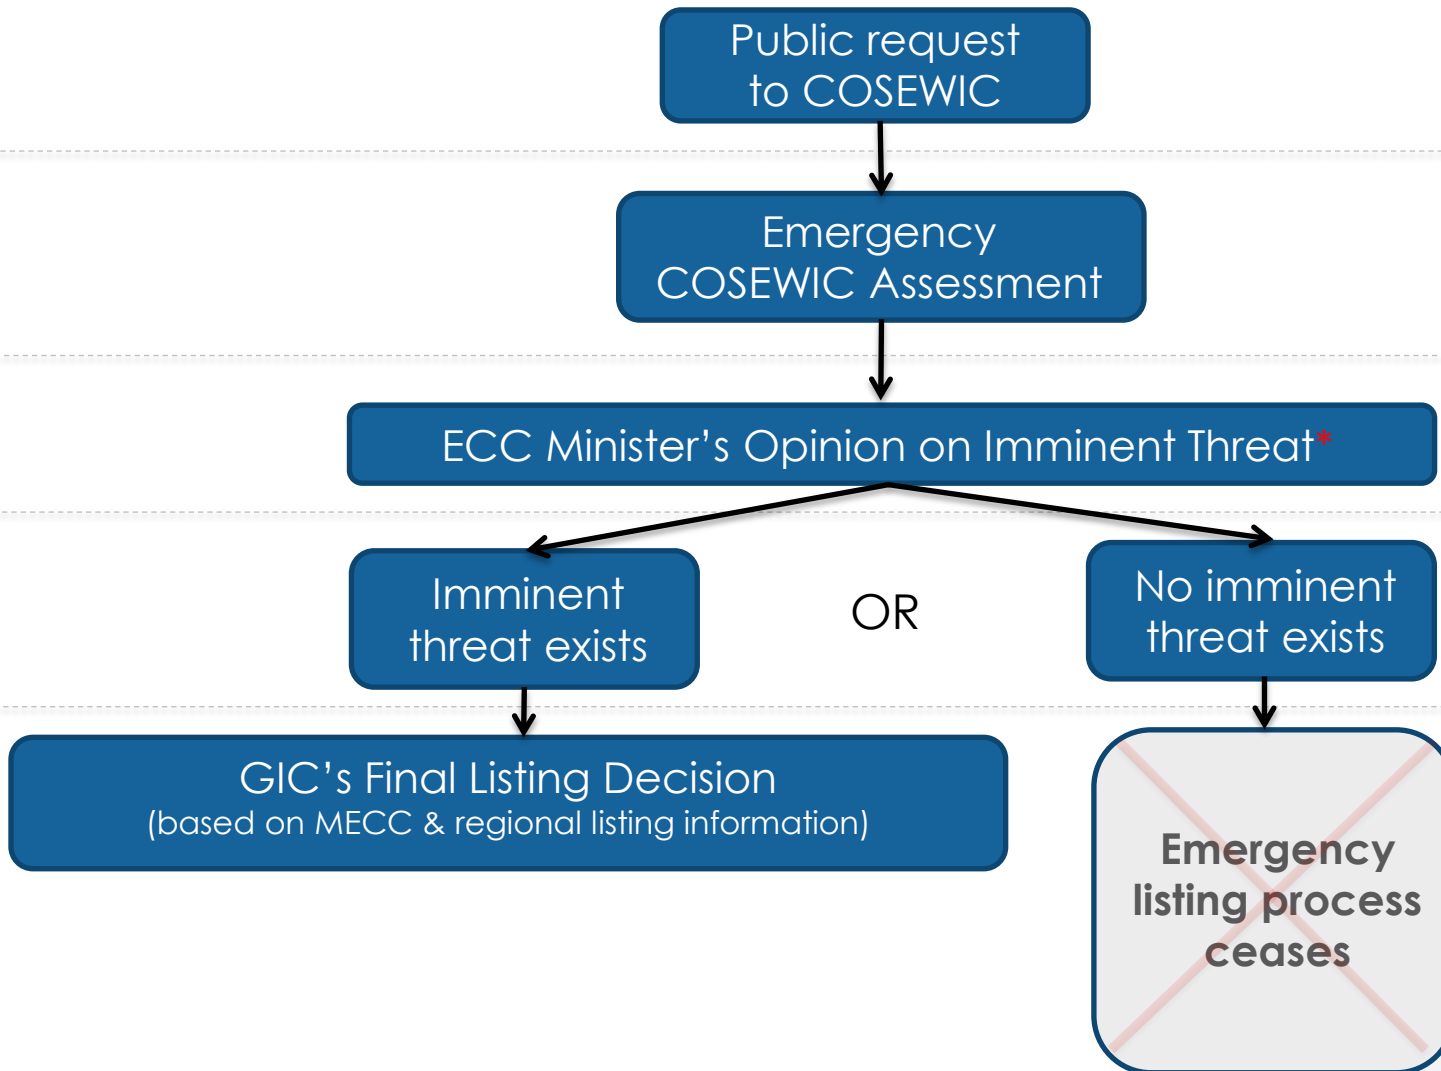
Public request to COSEWIC

Emergency COSEWIC Assessment

ECC Minister’s Opinion on Imminent Threat*

Imminent threat exists

OR

No imminent threat exists

GIC’s Final Listing Decision
(based on MECC & regional listing information)

Emergency listing process ceases